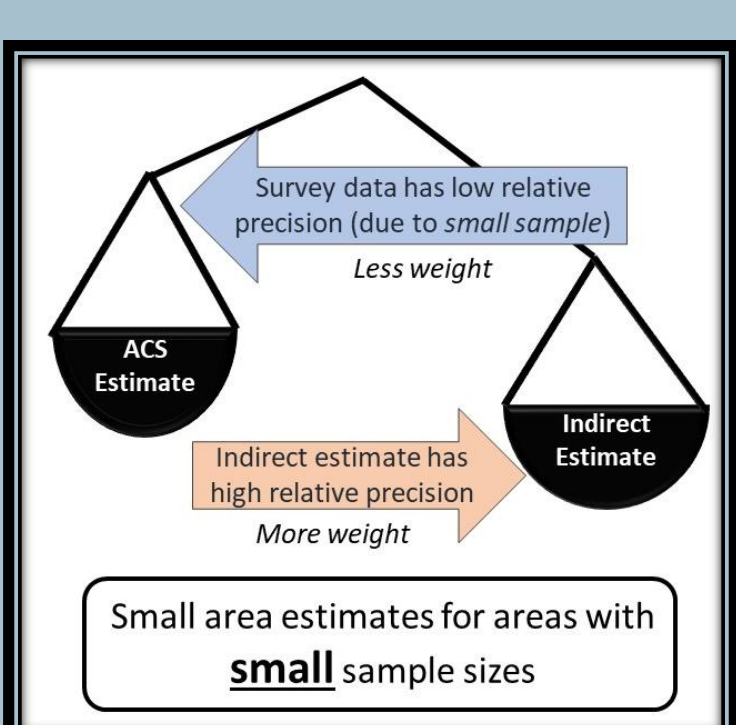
Survey data has low relative precision (due to small sample)

Less weight

ACS Estimate

Indirect Estimate

Indirect estimate has high relative precision

More weight

Small area estimates for areas with **small** sample sizes